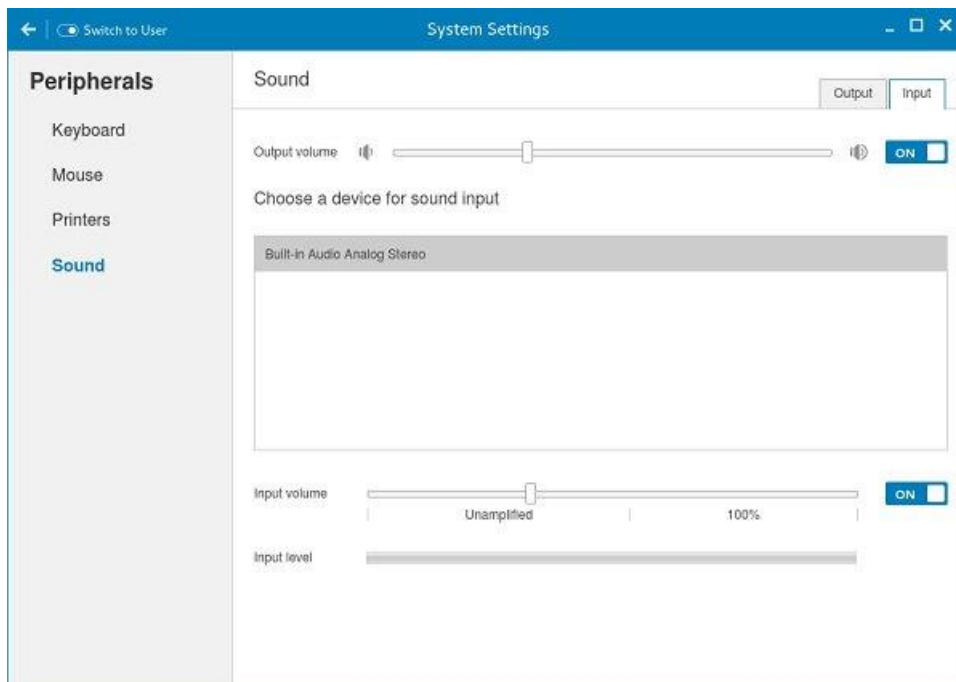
Switch to User

System Settings

Peripherals

Keyboard

Mouse

Printers

Sound

Sound

Output

Input

Output volume

ON

Choose a device for sound input

Built-in Audio Analog Stereo

Input volume

ON

Unamplified

100%

Input level